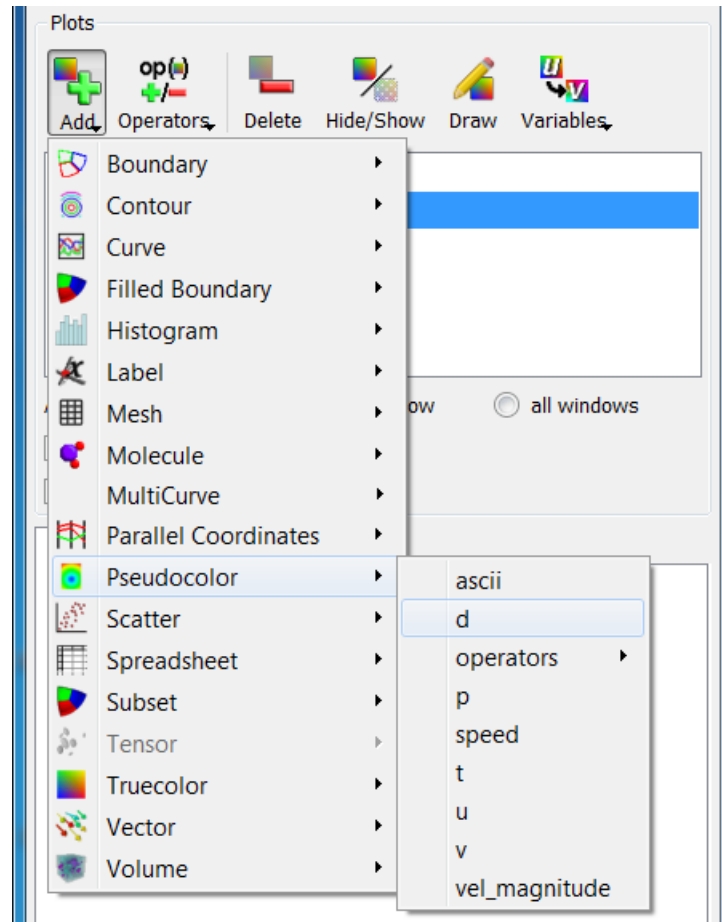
Plots

Add Operators Delete Hide/Show Draw Variables

Boundary
Contour
Curve
Filled Boundary
Histogram
Label
Mesh
Molecule
MultiCurve
Parallel Coordinates
Pseudocolor
Scatter
Spreadsheet
Subset
Tensor
Truecolor
Vector
Volume

ascii
d
operators
p
speed
t
u
v
vel_magnitude

ow all windows